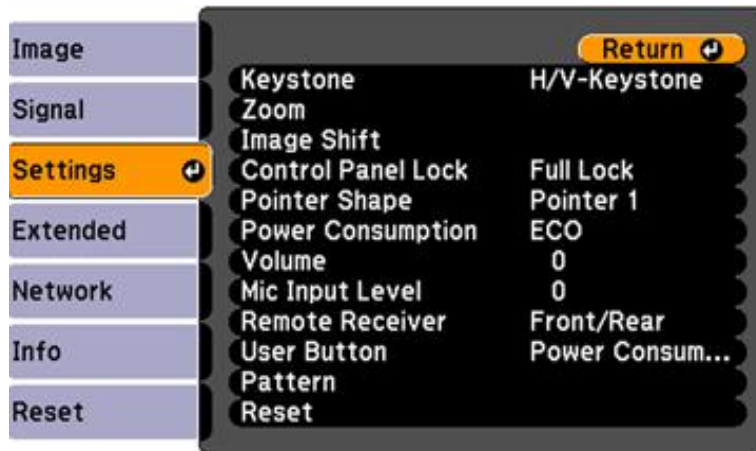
Image
Signal
Settings
Extended
Network
Info
Reset

Return

| | |
|---|---|
| Keystone | H/V-Keystone |
| Zoom | |
| Image Shift | |
| Control Panel Lock | Full Lock |
| Pointer Shape | Pointer 1 |
| Power Consumption | ECO |
| Volume | 0 |
| Mic Input Level | 0 |
| Remote Receiver | Front/Rear |
| User Button | Power Consum... |
| Pattern | |
| Reset | |